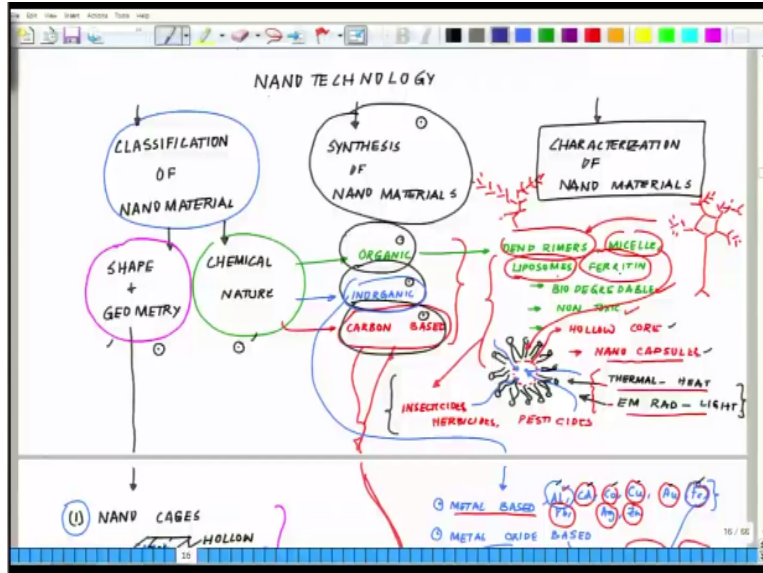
File Edit View Insert Actions Tools Help

NANO TECHNOLOGY

CLASSIFICATION OF NANO MATERIAL

SYNTHESIS OF NANO MATERIALS

CHARACTERIZATION OF NANO MATERIALS

SHAPE + GEOMETRY

CHEMICAL NATURE

ORGANIC

INORGANIC

CARBON BASED

DENDRIMERS

MICELLE

LIPOSOMES

FERRITIN

BIO DEGRADABLE

NON TOXIC

HOLLOW CORE

NANO CAPSULES

THERMAL - HEAT

EM RAD - LIGHT

INSECTICIDES

HERBICIDES,

PESTICIDES

(1) NANO CAGES

HOLLOW

METAL BASED

Al, Ca, Co, Cu, Au, Fe, Pb, Ag, Zn

METAL OXIDE BASED

15

16 / 68